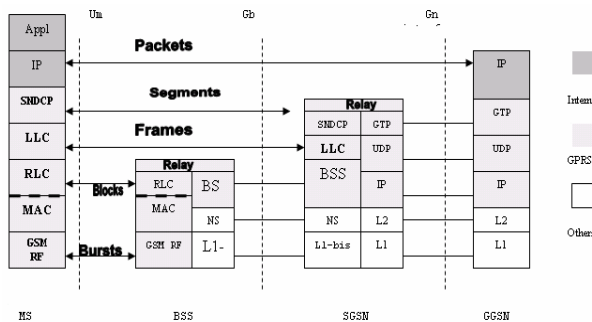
Um
Gb
Gn

Appl
IP
SNDCP
LLC
RLC
MAC
GSM RF

Packets
Segments
Frames
Blocks
Bursts

Relay
RLC
MAC
GSM RF
BS
NS
L1-

Relay
SNDCP
LLC
BSS
NS
L1-bis
GTP
UDP
IP
L2
L1

IP
GTP
UDP
IP
L2
L1

Intern
GPRS
Other

MS
BSS
SGSN
GGSN